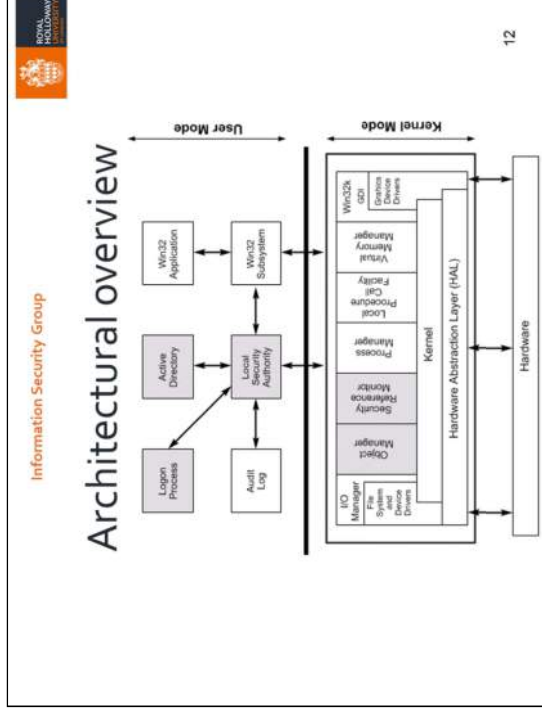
Information Security Group

ROYAL HOLLOWAY UNIVERSITY

Architectural overview

Logon Process

Active Directory

Win32 Application

Audit Log

Local Security Authority

Win32 Subsystem

User Mode

Kernel Mode

I/O Manager

File System and Device Drivers

Object Manager

Security Reference Monitor

Process Manager

Local Procedure Call Facility

Virtual Memory Manager

Win32k GDI

Graphics Device Drivers

Kernel

Hardware Abstraction Layer (HAL)

Hardware

12